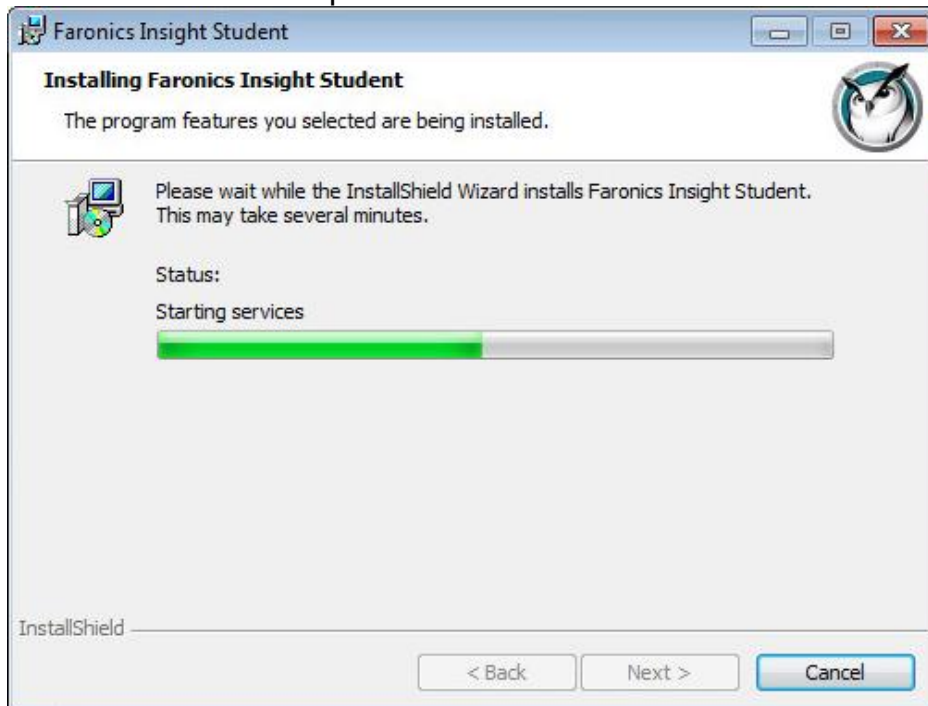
Faronics Insight Student

Installing Faronics Insight Student

The program features you selected are being installed.

Please wait while the InstallShield Wizard installs Faronics Insight Student. This may take several minutes.

Status:

Starting services

InstallShield

< Back

Next >

Cancel